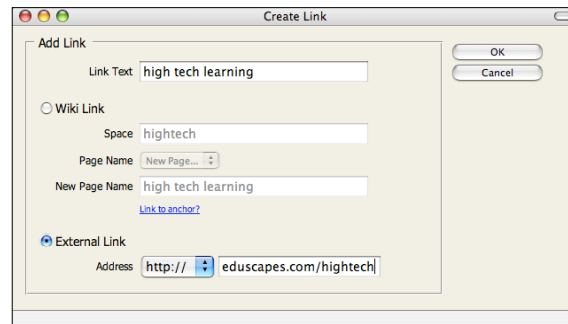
Create Link

Add Link

Link Text high tech learning

Wiki Link

Space hightech

Page Name New Page...

New Page Name high tech learning

Link to anchor?

External Link

Address http:// eduscapes.com/hightech

OK

Cancel